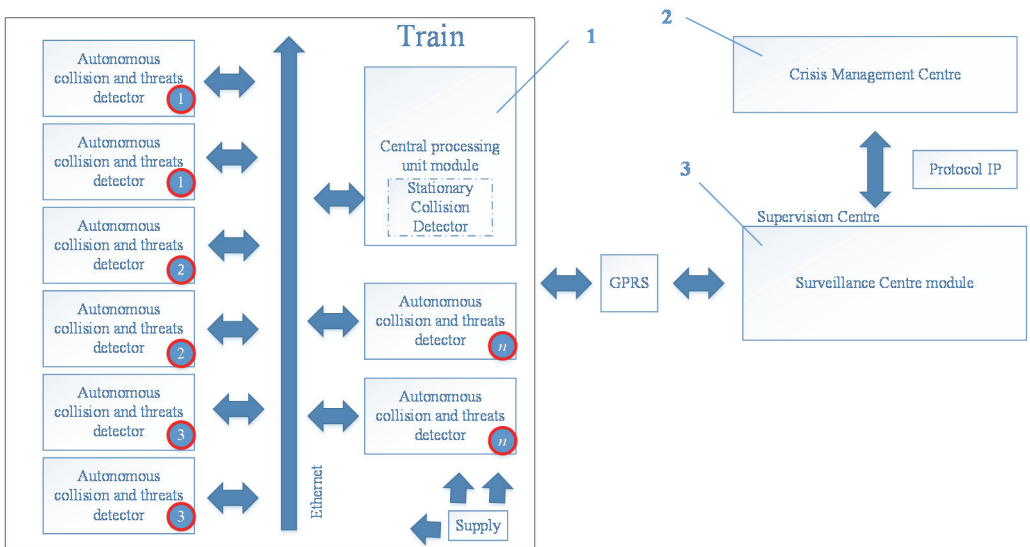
Train

Autonomous collision and threats detector 1

Autonomous collision and threats detector 1

Autonomous collision and threats detector 2

Autonomous collision and threats detector 2

Autonomous collision and threats detector 3

Autonomous collision and threats detector 3

Ethernet

1

Central processing unit module

Stationary Collision Detector

Autonomous collision and threats detector $n$

Autonomous collision and threats detector $n$

Supply

GPRS

2

Crisis Management Centre

Protocol IP

3

Supervision Centre

Surveillance Centre module